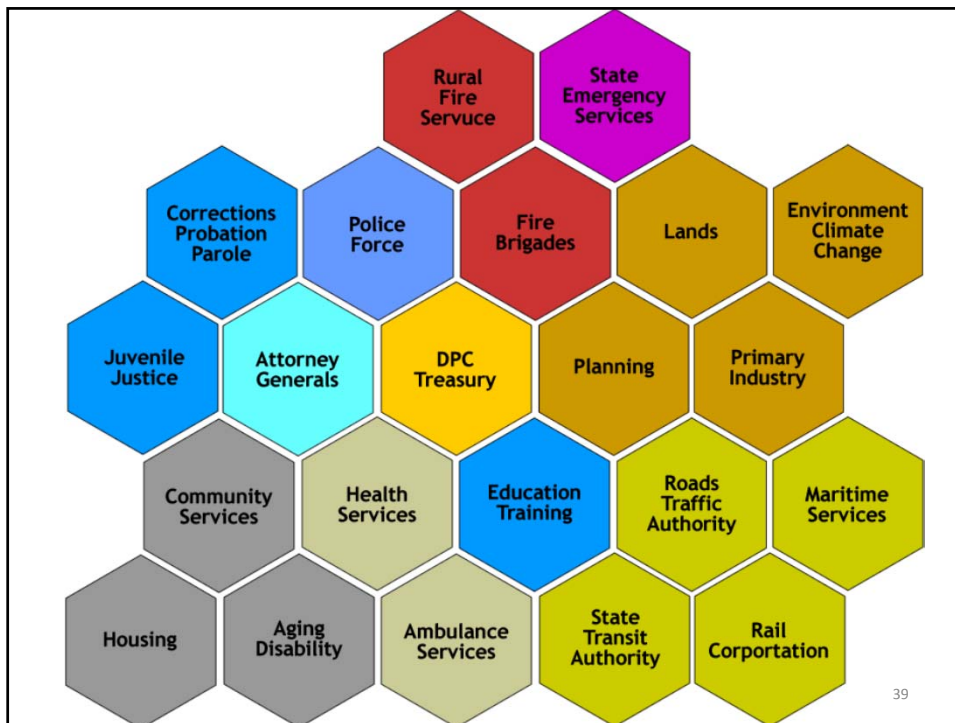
Rural Fire Servuce

State Emergency Services

Corrections Probation Parole

Police Force

Fire Brigades

Lands

Environment Climate Change

Juvenile Justice

Attorney Generals

DPC Treasury

Planning

Primary Industry

Community Services

Health Services

Education Training

Roads Traffic Authority

Maritime Services

Housing

Aging Disability

Ambulance Services

State Transit Authority

Rail Corportation

39